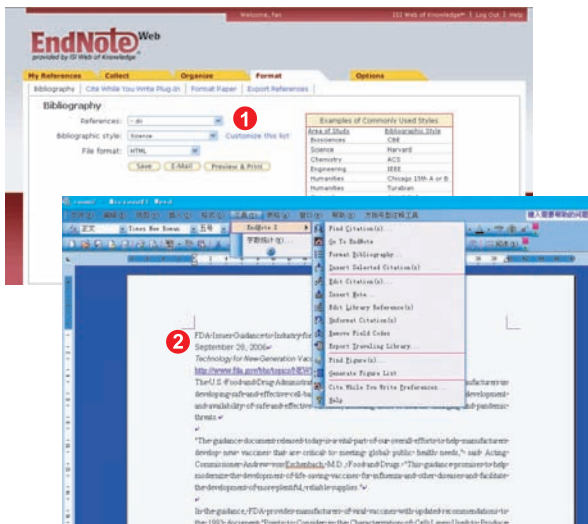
Welcome, Fan | ISI Web of Knowledge℠ | Log Out | Help

EndNote Web
provided by ISI Web of Knowledge

My References | Collect | Organize | Format | Options

Bibliography | Cite While You Write Plug-In | Format Paper | Export References

Bibliography

References: - dc
Bibliographic style: Science
File format: HTML

Customize this list

Save | E-Mail | Preview & Print

1

Examples of Commonly Used Styles

| Area of Study | Bibliographic Style |
|---|---|
| Biosciences | CBE |
| Science | Harvard |
| Chemistry | ACS |
| Engineering | IEEE |
| Humanities | Chicago 15th A or B |
| Humanities | Turabian |

EndNote 2
字数统计(W)...

Find Citation(s)...
Go To EndNote
Format Bibliography...
Insert Selected Citation(s)
Edit Citation(s)...
Insert Note
Edit Library Reference(s)
Unformat Citation(s)
Remove Field Codes
Export Traveling Library...
Find Figure(s)...
Generate Figure List
Cite While You Write Preferences...
Help

2

FDA Issues Guidance to Industry for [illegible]
September 28, 2006
Technology for New Generation Vacc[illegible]
http://www.fda.gov/bbs/topics/NEWS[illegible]
The U.S. Food and Drug Administra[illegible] manufacturers to develop safe and effective cell-ba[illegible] development and availability of safe and effective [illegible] and pandemic threats.

"The guidance document released today is a vital part of our overall efforts to help manufacturers develop new vaccines that are critical to meeting global public health needs," said Acting Commissioner Andrew von Eschenbach, M.D., Food and Drugs. "This guidance promises to help modernize the development of life-saving vaccines for influenza and other diseases and facilitate the development of more plentiful, reliable supplies."

In the guidance, FDA provides manufacturers of viral vaccines with updated recommendations to the 1993 document "Points to Consider in the Characterization of Cell Lines Used to Produce